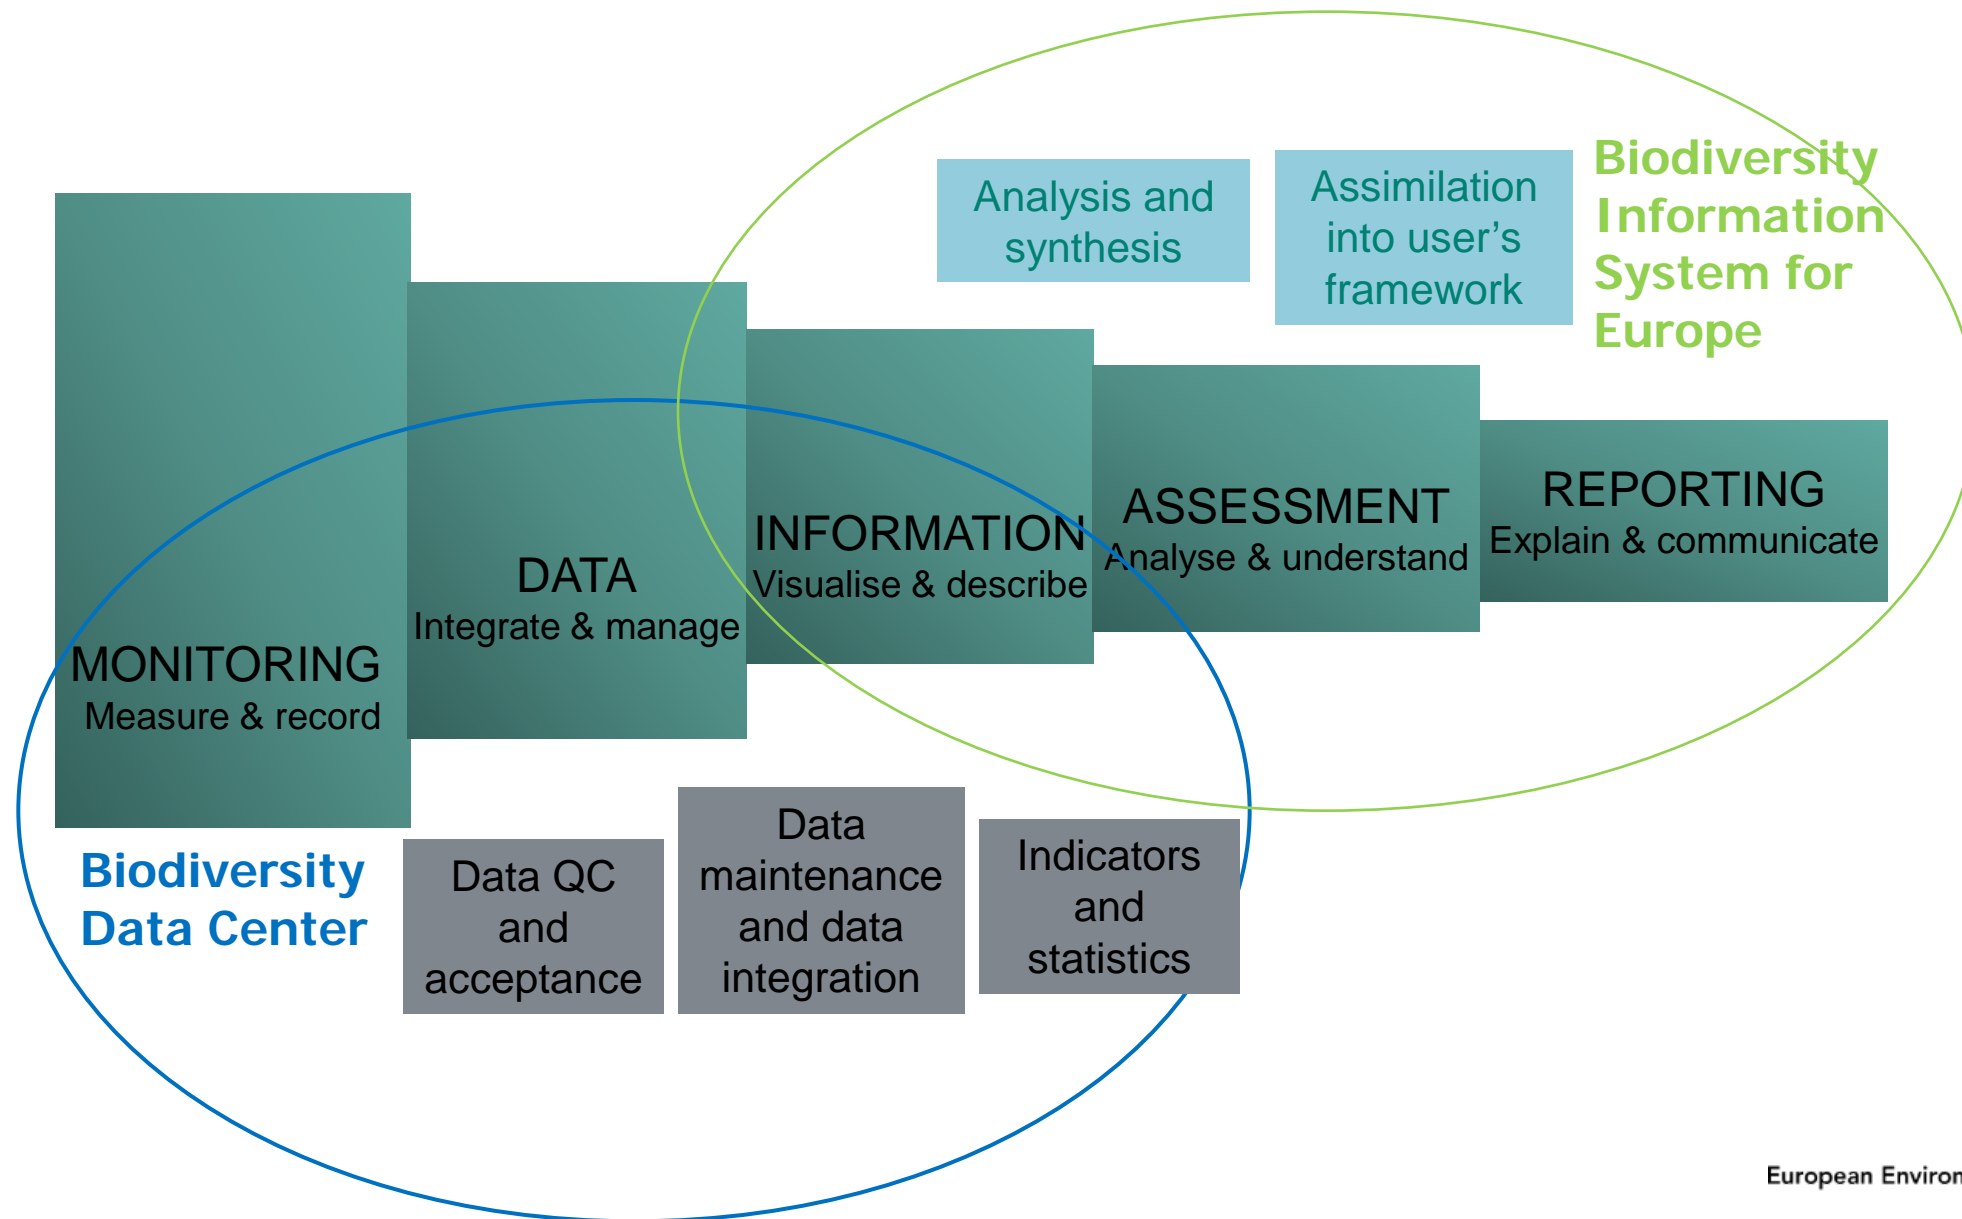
Analysis and synthesis

Assimilation into user's framework

Biodiversity Information System for Europe

MONITORING
Measure & record

DATA
Integrate & manage

INFORMATION
Visualise & describe

ASSESSMENT
Analyse & understand

REPORTING
Explain & communicate

Biodiversity Data Center

Data QC and acceptance

Data maintenance and data integration

Indicators and statistics

European Environ